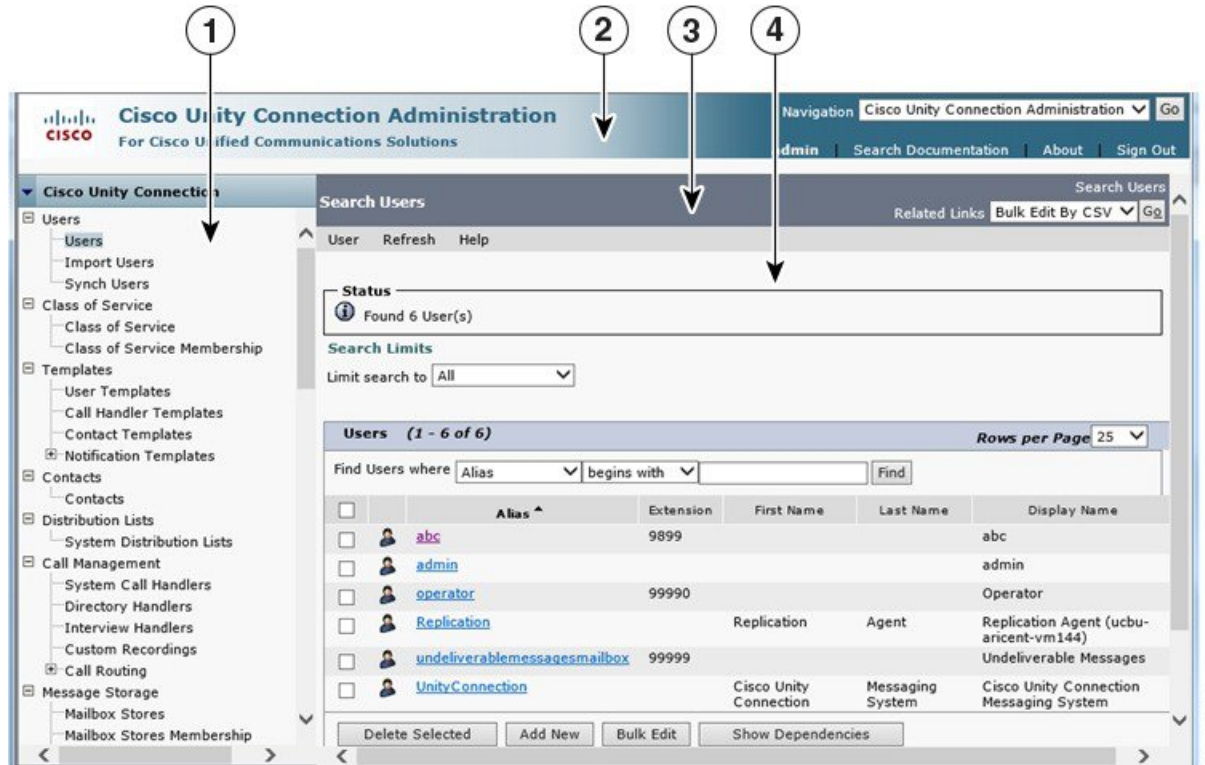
1 2 3 4

cisco Cisco Unity Connection Administration
For Cisco Unified Communications Solutions

Navigation Cisco Unity Connection Administration Go
dmin | Search Documentation | About | Sign Out

Cisco Unity Connection
Users
Users
Import Users
Synch Users
Class of Service
Class of Service
Class of Service Membership
Templates
User Templates
Call Handler Templates
Contact Templates
Notification Templates
Contacts
Contacts
Distribution Lists
System Distribution Lists
Call Management
System Call Handlers
Directory Handlers
Interview Handlers
Custom Recordings
Call Routing
Message Storage
Mailbox Stores
Mailbox Stores Membership

Search Users
Search Users
Related Links Bulk Edit By CSV Go

User Refresh Help

Status
Found 6 User(s)

Search Limits
Limit search to All

Users (1 - 6 of 6)
Rows per Page 25

Find Users where Alias begins with Find

| | | Alias | Extension | First Name | Last Name | Display Name |
|---|---|---|---|---|---|---|
| | | abc | 9899 | | | abc |
| | | admin | | | | admin |
| | | operator | 99990 | | | Operator |
| | | Replication | | Replication | Agent | Replication Agent (ucbu-aricent-vm144) |
| | | undeliverablemessagesmailbox | 99999 | | | Undeliverable Messages |
| | | UnityConnection | | Cisco Unity Connection | Messaging System | Cisco Unity Connection Messaging System |

Delete Selected Add New Bulk Edit Show Dependencies